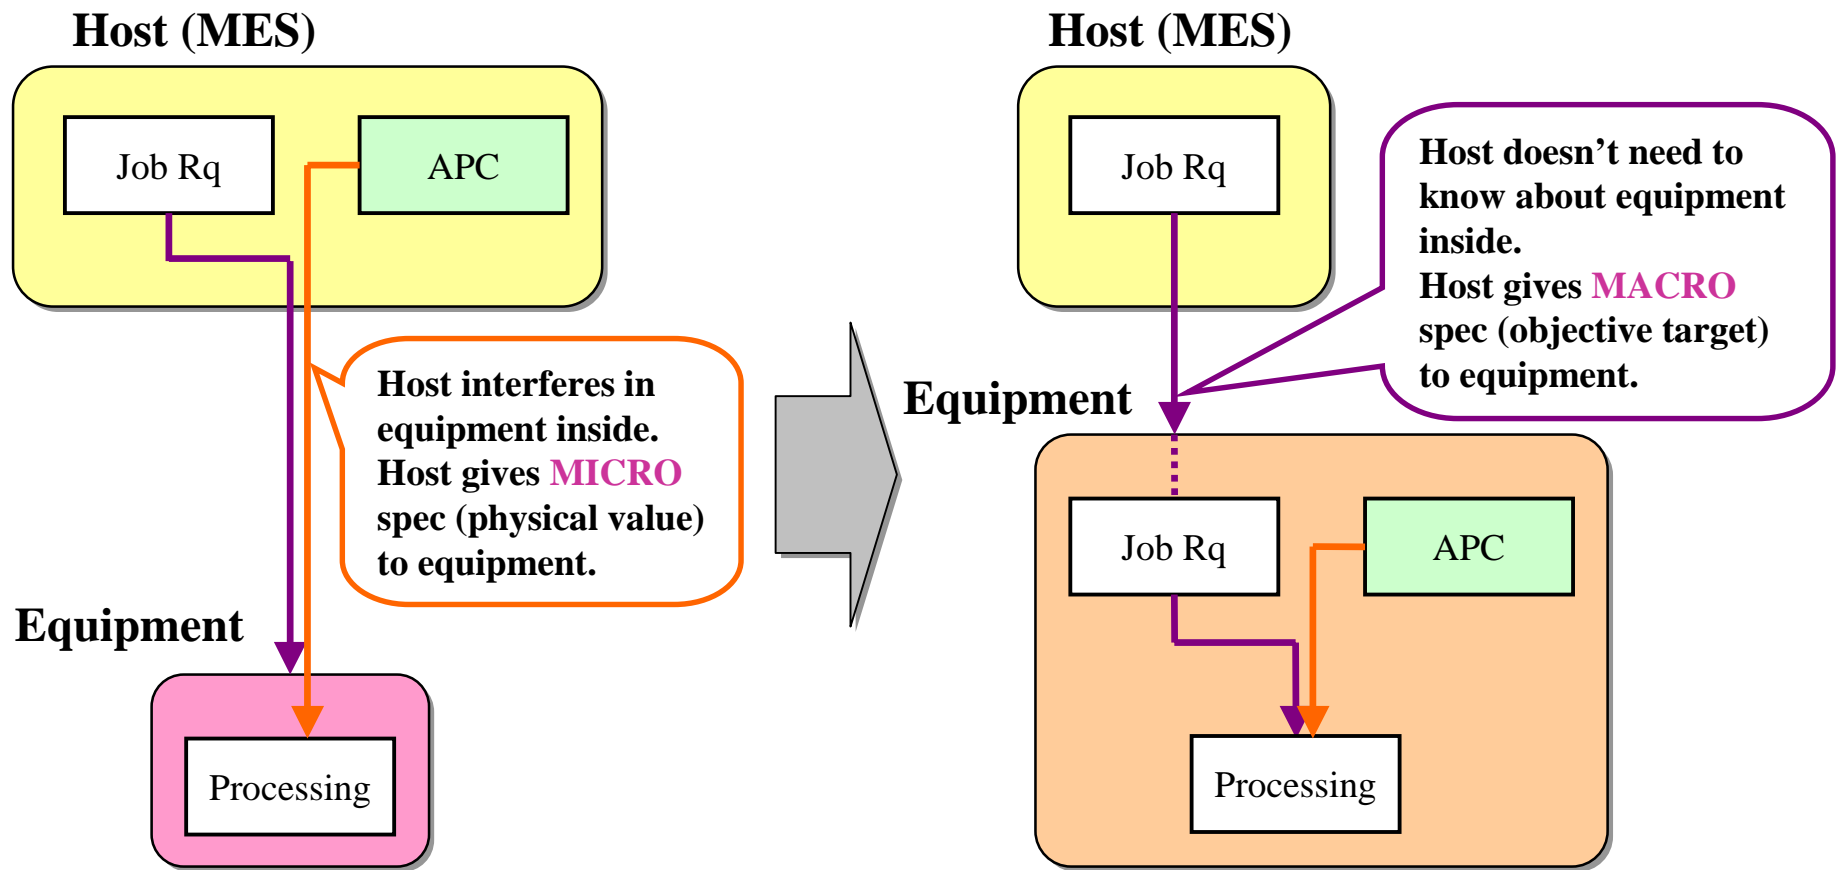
Host (MES)

Job Rq

APC

Host interferes in equipment inside. Host gives MICRO spec (physical value) to equipment.

Equipment

Processing

Host (MES)

Job Rq

Host doesn’t need to know about equipment inside. Host gives MACRO spec (objective target) to equipment.

Equipment

Job Rq

APC

Processing